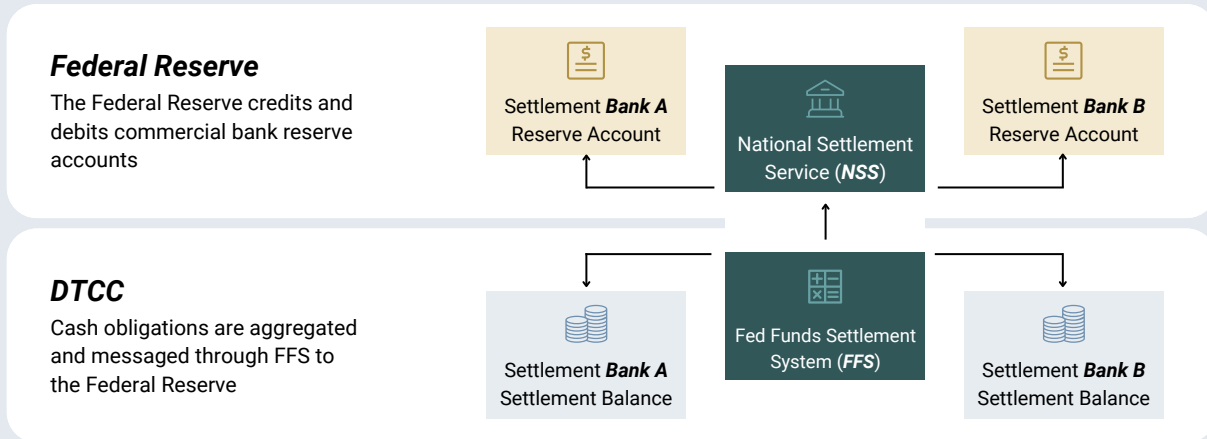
***Federal Reserve***

The Federal Reserve credits and debits commercial bank reserve accounts

Settlement ***Bank A*** Reserve Account

National Settlement Service (***NSS***)

Settlement ***Bank B*** Reserve Account

***DTCC***

Cash obligations are aggregated and messaged through FFS to the Federal Reserve

Settlement ***Bank A*** Settlement Balance

Fed Funds Settlement System (***FFS***)

Settlement ***Bank B*** Settlement Balance